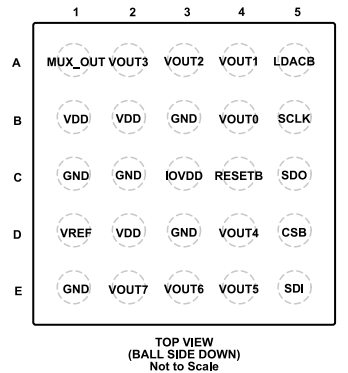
|   | 1 | 2 | 3 | 4 | 5 |
|---|---|---|---|---|---|
| A | MUX_OUT | VOUT3 | VOUT2 | VOUT1 | LDACB |
| B | VDD | VDD | GND | VOUT0 | SCLK |
| C | GND | GND | IOVDD | RESETB | SDO |
| D | VREF | VDD | GND | VOUT4 | CSB |
| E | GND | VOUT7 | VOUT6 | VOUT5 | SDI |

TOP VIEW
(BALL SIDE DOWN)
Not to Scale